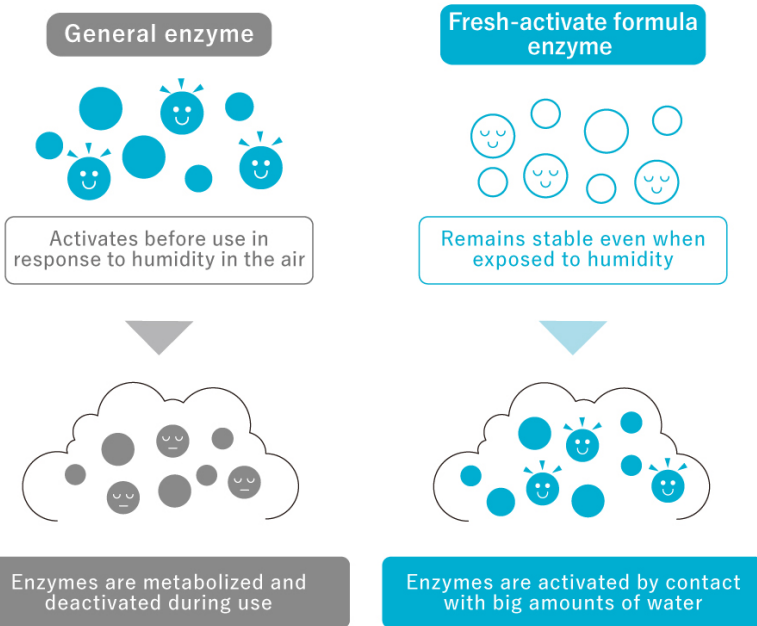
General enzyme

Activates before use in response to humidity in the air

Enzymes are metabolized and deactivated during use

Fresh-activate formula enzyme

Remains stable even when exposed to humidity

Enzymes are activated by contact with big amounts of water